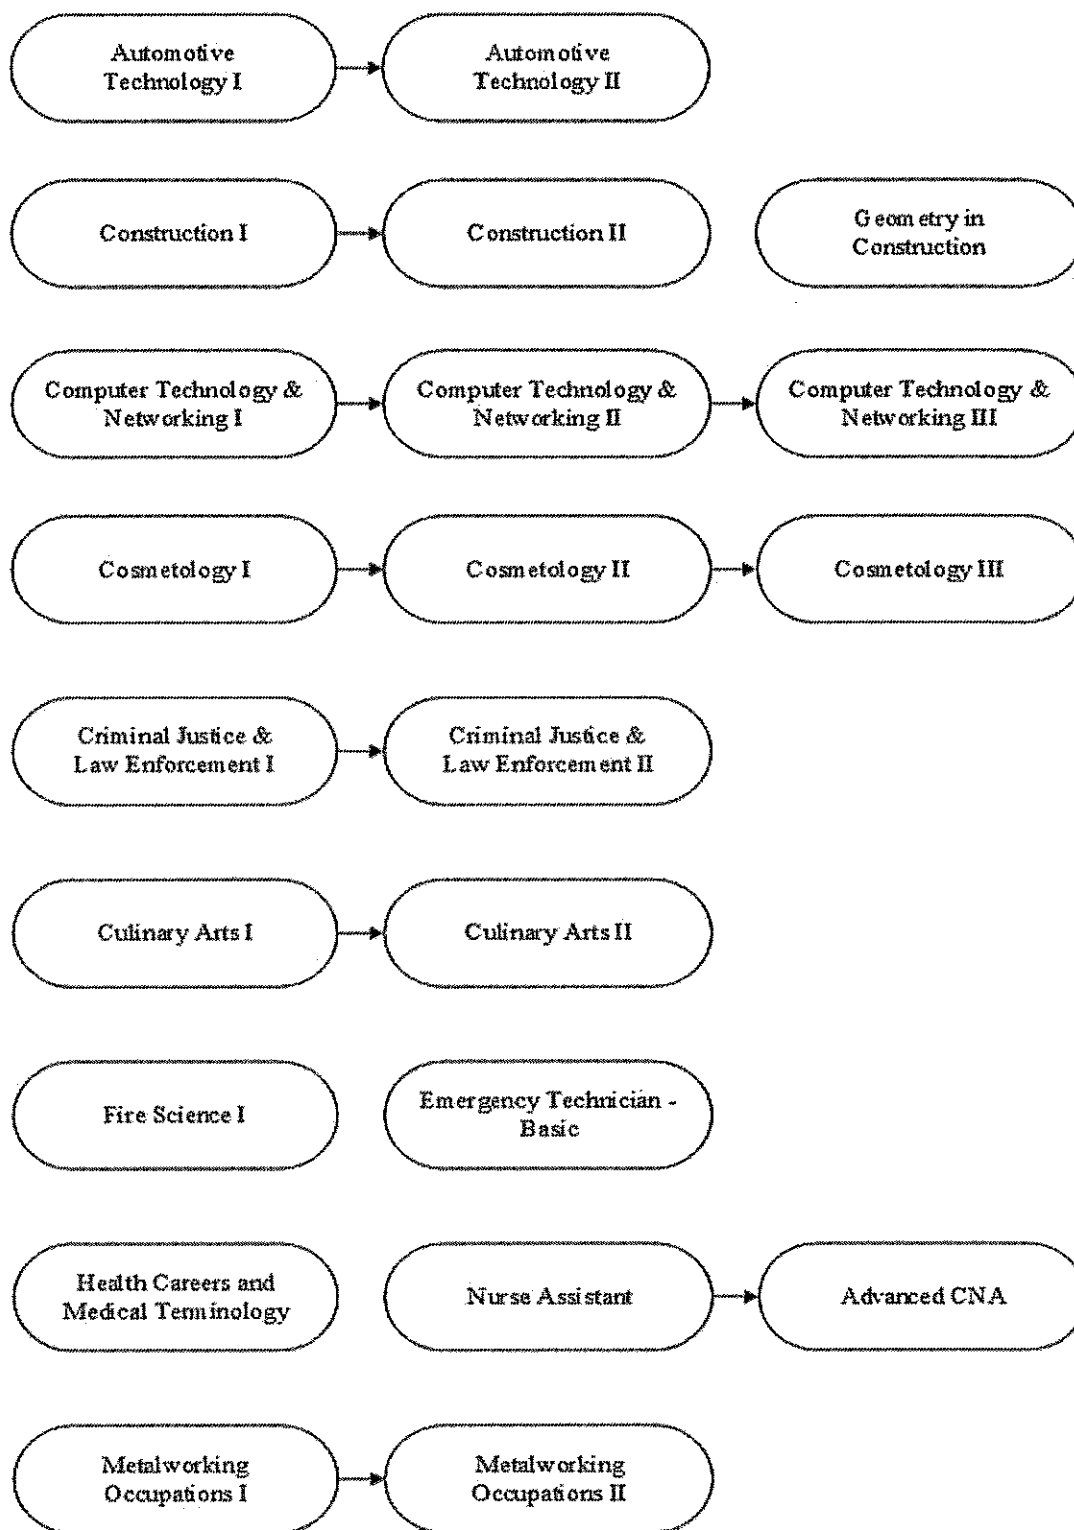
Automotive Technology I

Automotive Technology II

Construction I

Construction II

Geometry in Construction

Computer Technology & Networking I

Computer Technology & Networking II

Computer Technology & Networking III

Cosmetology I

Cosmetology II

Cosmetology III

Criminal Justice & Law Enforcement I

Criminal Justice & Law Enforcement II

Culinary Arts I

Culinary Arts II

Fire Science I

Emergency Technician - Basic

Health Careers and Medical Terminology

Nurse Assistant

Advanced CNA

Metalworking Occupations I

Metalworking Occupations II